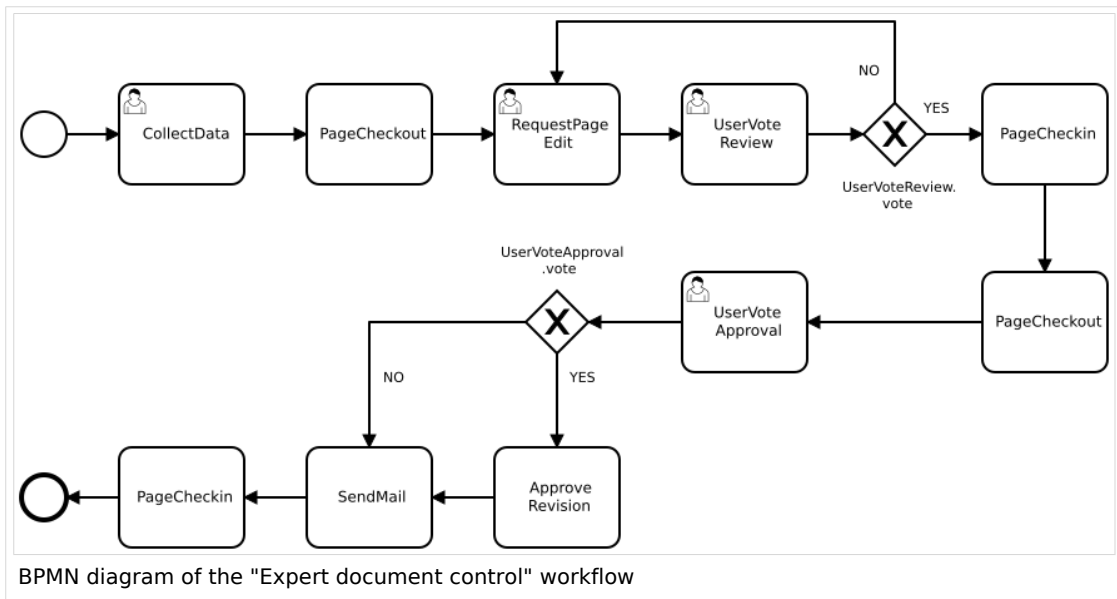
CollectData

PageCheckout

RequestPage Edit

UserVote Review

NO

YES

UserVoteReview. vote

PageCheckin

PageCheckout

UserVote Approval

UserVoteApproval .vote

X

X

NO

YES

PageCheckin

SendMail

Approve Revision

BPMN diagram of the "Expert document control" workflow